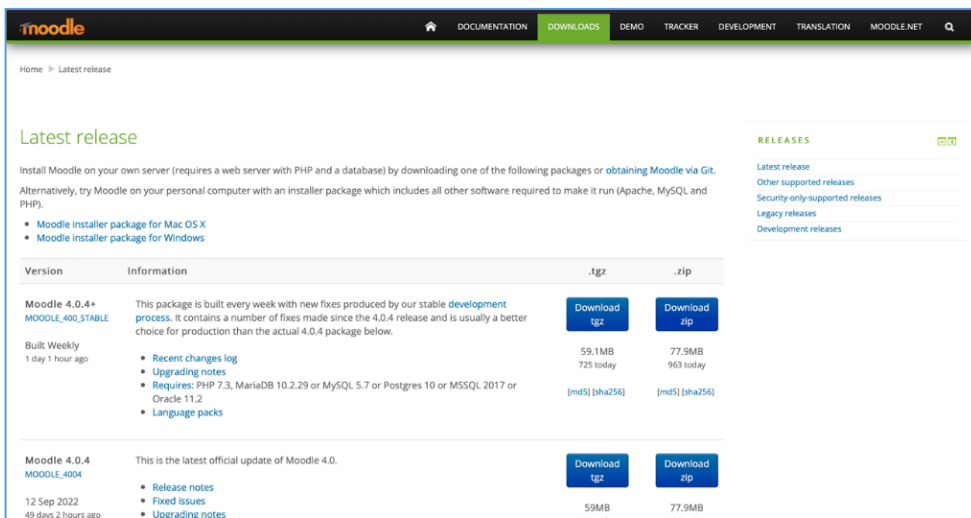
moodle

DOCUMENTATION DOWNLOADS DEMO TRACKER DEVELOPMENT TRANSLATION MOODLE.NET

Home ▶ Latest release

Latest release

Install Moodle on your own server (requires a web server with PHP and a database) by downloading one of the following packages or obtaining Moodle via Git.

Alternatively, try Moodle on your personal computer with an installer package which includes all other software required to make it run (Apache, MySQL and PHP).

- Moodle installer package for Mac OS X
- Moodle installer package for Windows

| Version | Information | .tgz | .zip |
|---|---|---|---|
| Moodle 4.0.4+ MOODLE_400_STABLE Built Weekly 1 day 1 hour ago | This package is built every week with new fixes produced by our stable development process. It contains a number of fixes made since the 4.0.4 release and is usually a better choice for production than the actual 4.0.4 package below. • Recent changes log • Upgrading notes • Requires: PHP 7.3, MariaDB 10.2.29 or MySQL 5.7 or Postgres 10 or MSSQL 2017 or Oracle 11.2 • Language packs | Download tgz 59.1MB 725 today [md5] [sha256] | Download zip 77.9MB 963 today [md5] [sha256] |
| Moodle 4.0.4 MOODLE_4004 12 Sep 2022 49 days 2 hours ago | This is the latest official update of Moodle 4.0. • Release notes • Fixed issues • Upgrading notes | Download tgz 59MB | Download zip 77.9MB |

RELEASES

Latest release
Other supported releases
Security-only-supported releases
Legacy releases
Development releases